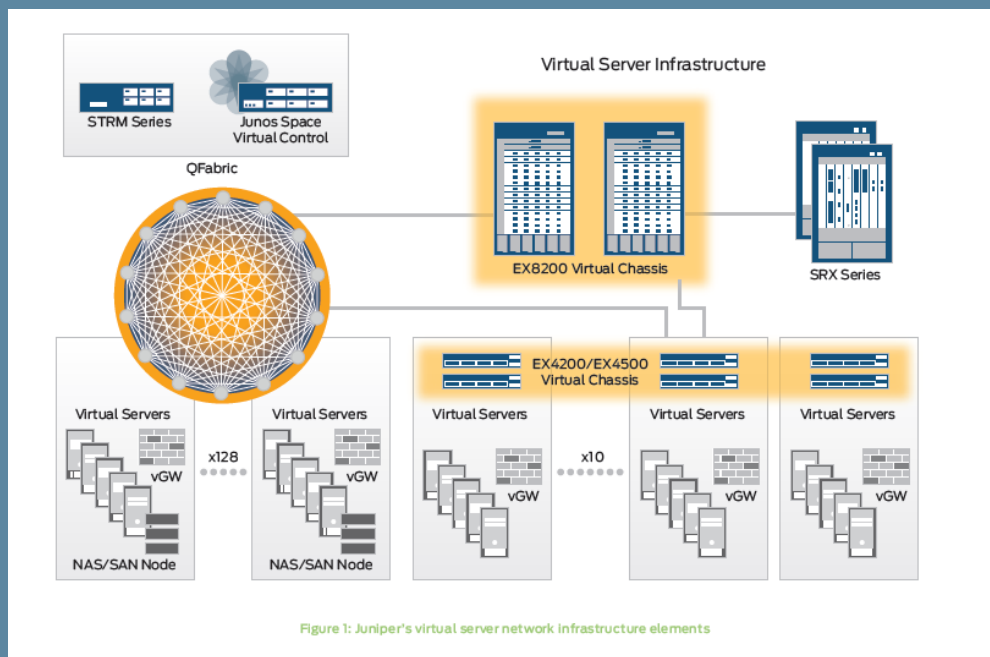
STRM Series

Junos Space Virtual Control

QFabric

Virtual Server Infrastructure

EX8200 Virtual Chassis

SRX Series

EX4200/EX4500 Virtual Chassis

Virtual Servers

vGW

NAS/SAN Node

x128

Virtual Servers

vGW

NAS/SAN Node

Virtual Servers

vGW

x10

Virtual Servers

vGW

Virtual Servers

vGW

Figure 1: Juniper's virtual server network infrastructure elements